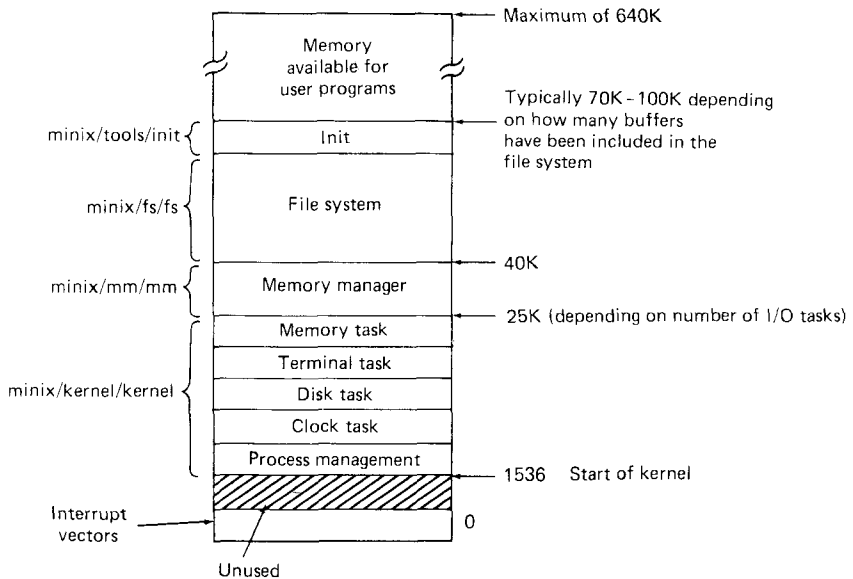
Maximum of 640K

Memory available for user programs

Typically 70K - 100K depending on how many buffers have been included in the file system

minix/tools/init

Init

minix/fs/fs

File system

40K

minix/mm/mm

Memory manager

25K (depending on number of I/O tasks)

Memory task

Terminal task

minix/kernel/kernel

Disk task

Clock task

Process management

1536 Start of kernel

Interrupt vectors

0

Unused